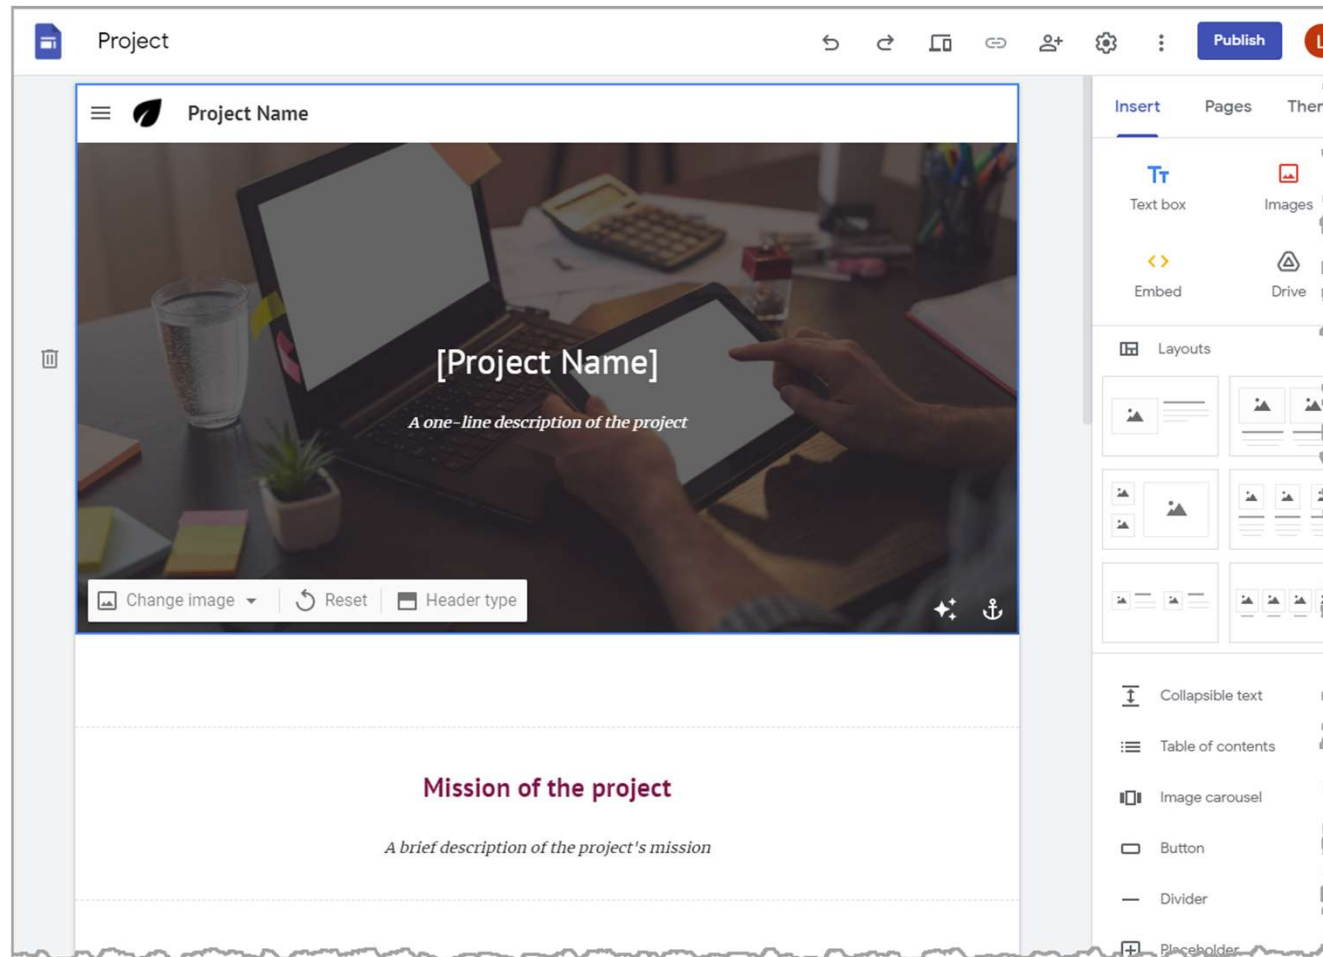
Project

Publish

Project Name

[Project Name]

A one-line description of the project

Change image

Reset

Header type

Mission of the project

A brief description of the project's mission

Insert

Pages

Ther

Text box

Images

Embed

Drive

Layouts

Collapsible text

Table of contents

Image carousel

Button

Divider

Placeholder